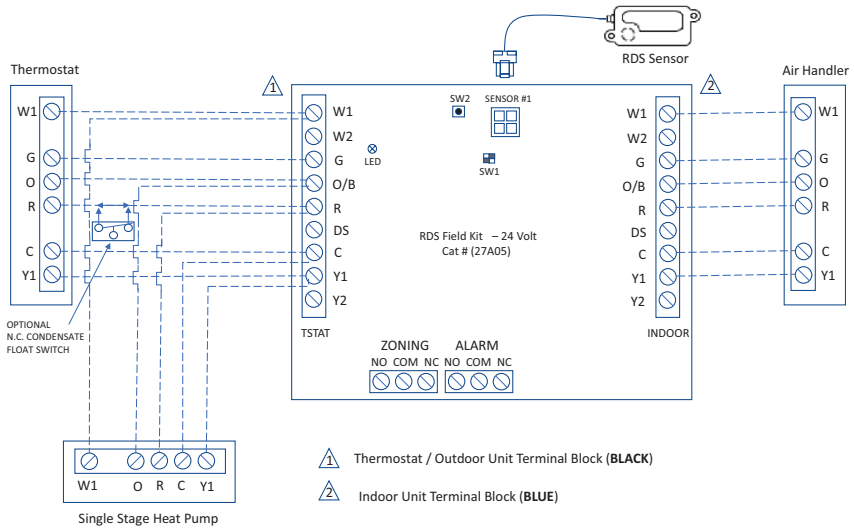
RDS Sensor

Thermostat

W1
G
O
R
C
Y1

1

W1
W2
G
O/B
R
DS
C
Y1
Y2
TSTAT

SW2
SENSOR #1
LED
SW1

RDS Field Kit – 24 Volt
Cat # (27A05)

ZONING
NO COM NC
ALARM
NO COM NC

2

W1
W2
G
O/B
R
DS
C
Y1
Y2
INDOOR

Air Handler

W1
G
O
R
C
Y1

OPTIONAL
N.C. CONDENSATE
FLOAT SWITCH

W1 O R C Y1
Single Stage Heat Pump

1 Thermostat / Outdoor Unit Terminal Block (**BLACK**)

2 Indoor Unit Terminal Block (**BLUE**)